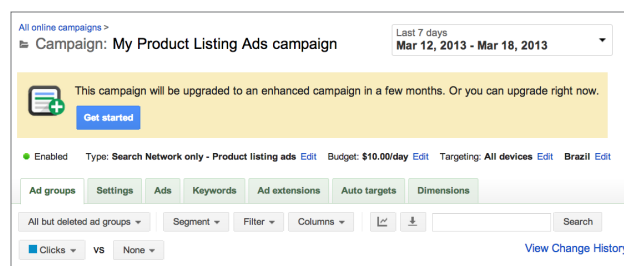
All online campaigns >
Campaign: My Product Listing Ads campaign

Last 7 days
Mar 12, 2013 - Mar 18, 2013

This campaign will be upgraded to an enhanced campaign in a few months. Or you can upgrade right now.

Get started

Enabled Type: Search Network only - Product listing ads Edit Budget: $10.00/day Edit Targeting: All devices Edit Brazil Edit

Ad groups | Settings | Ads | Keywords | Ad extensions | Auto targets | Dimensions

All but deleted ad groups | Segment | Filter | Columns | Search

Clicks vs None

View Change Histor